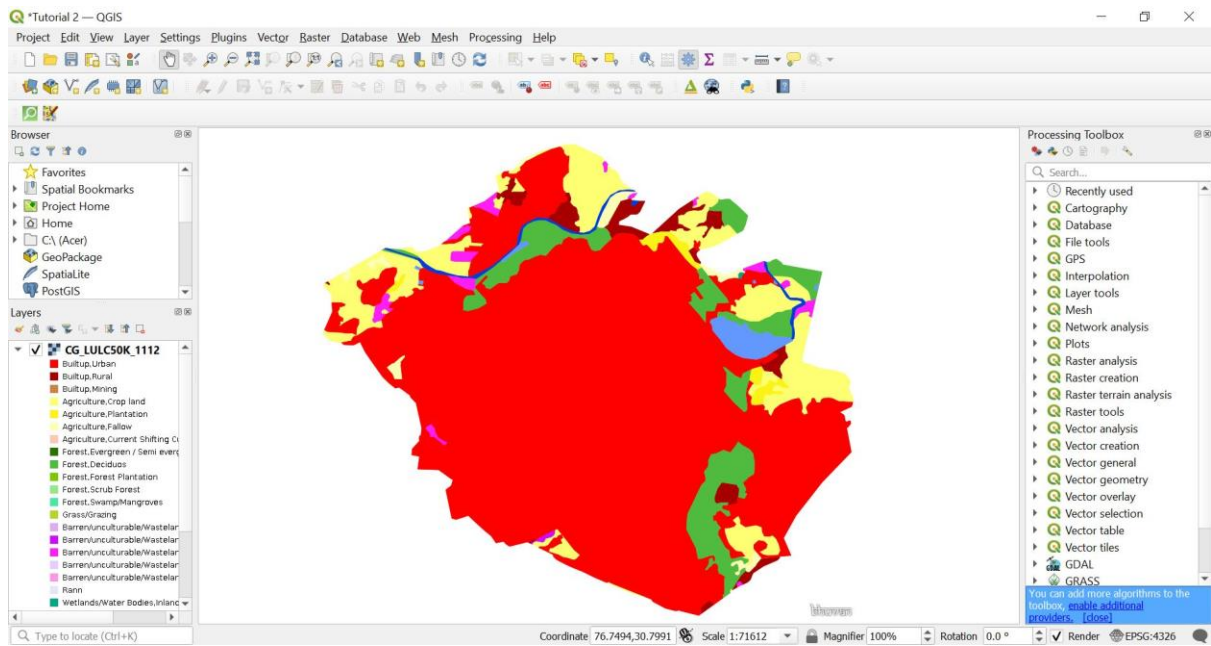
*Tutorial 2 — QGIS

Project Edit View Layer Settings Plugins Vector Raster Database Web Mesh Processing Help

Browser

Favorites
Spatial Bookmarks
Project Home
Home
C:\ (Acer)
GeoPackage
SpatiaLite
PostGIS

Layers

CG_LULC50K_1112
Builtup,Urban
Builtup,Rural
Builtup,Mining
Agriculture,Crop land
Agriculture,Plantation
Agriculture,Fallow
Agriculture,Current Shifting Cu
Forest,Evergreen / Semi everg
Forest,Deciduos
Forest,Forest Plantation
Forest,Scrub Forest
Forest,Swamp/Mangroves
Grass/Grazing
Barren/unculturable/Wastelar
Barren/unculturable/Wastelar
Barren/unculturable/Wastelar
Barren/unculturable/Wastelar
Barren/unculturable/Wastelar
Rann
Wetlands/Water Bodies,Inland

bhuvan

Processing Toolbox

Search...
Recently used
Cartography
Database
File tools
GPS
Interpolation
Layer tools
Mesh
Network analysis
Plots
Raster analysis
Raster creation
Raster terrain analysis
Raster tools
Vector analysis
Vector creation
Vector general
Vector geometry
Vector overlay
Vector selection
Vector table
Vector tiles
GDAL
GRASS

You can add more algorithms to the toolbox, enable additional providers. [close]

Type to locate (Ctrl+K)

Coordinate 76.7494,30.7991 Scale 1:71612 Magnifier 100% Rotation 0.0 ° Render EPSG:4326